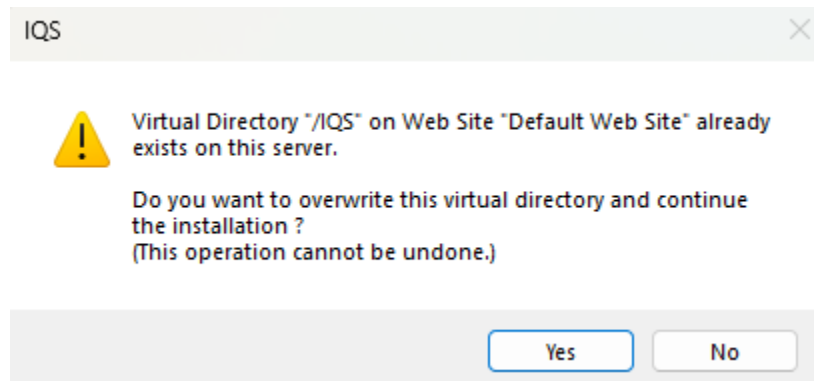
IQS

Virtual Directory "/IQS" on Web Site "Default Web Site" already exists on this server.

Do you want to overwrite this virtual directory and continue the installation ?
(This operation cannot be undone.)

Yes

No